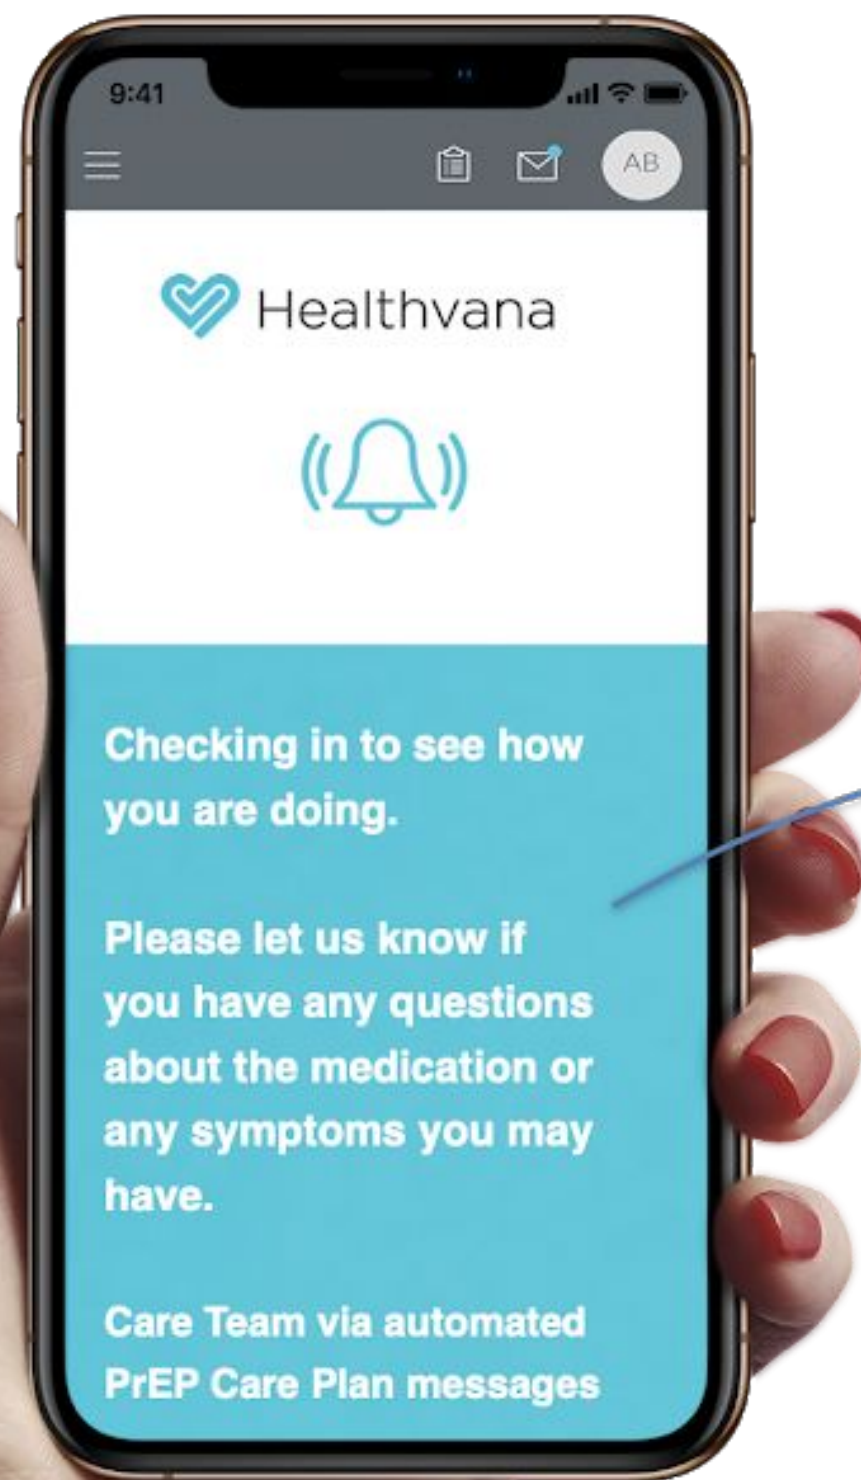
9:41

AB

Healthvana

Checking in to see how you are doing.

Please let us know if you have any questions about the medication or any symptoms you may have.

Care Team via automated PrEP Care Plan messages